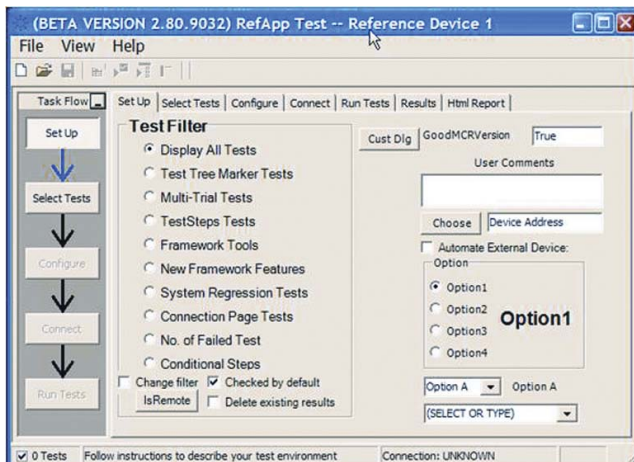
(BETA VERSION 2.80.9032) RefApp Test -- Reference Device 1

File View Help

Task Flow

Set Up

Select Tests

Configure

Connect

Run Tests

Set Up | Select Tests | Configure | Connect | Run Tests | Results | Html Report

Test Filter

Display All Tests

Test Tree Marker Tests

Multi-Trial Tests

TestSteps Tests

Framework Tools

New Framework Features

System Regression Tests

Connection Page Tests

No. of Failed Test

Conditional Steps

Change filter

Checked by default

IsRemote

Delete existing results

Cust Dlg

GoodMCRVersion True

User Comments

Choose

Device Address

Automate External Device:

Option

Option1

Option2

Option3

Option4

Option1

Option A

Option A

(SELECT OR TYPE)

0 Tests

Follow instructions to describe your test environment

Connection: UNKNOWN